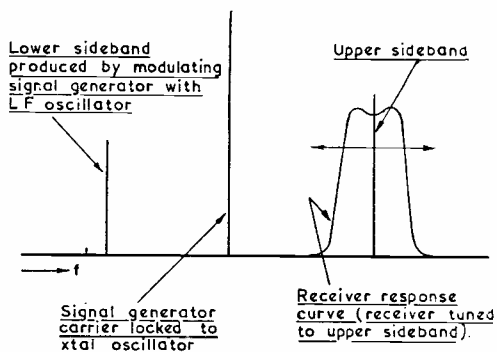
Lower sideband produced by modulating signal generator with LF oscillator

Upper sideband

f

Signal generator carrier locked to xtal oscillator

Receiver response curve (receiver tuned to upper sideband).